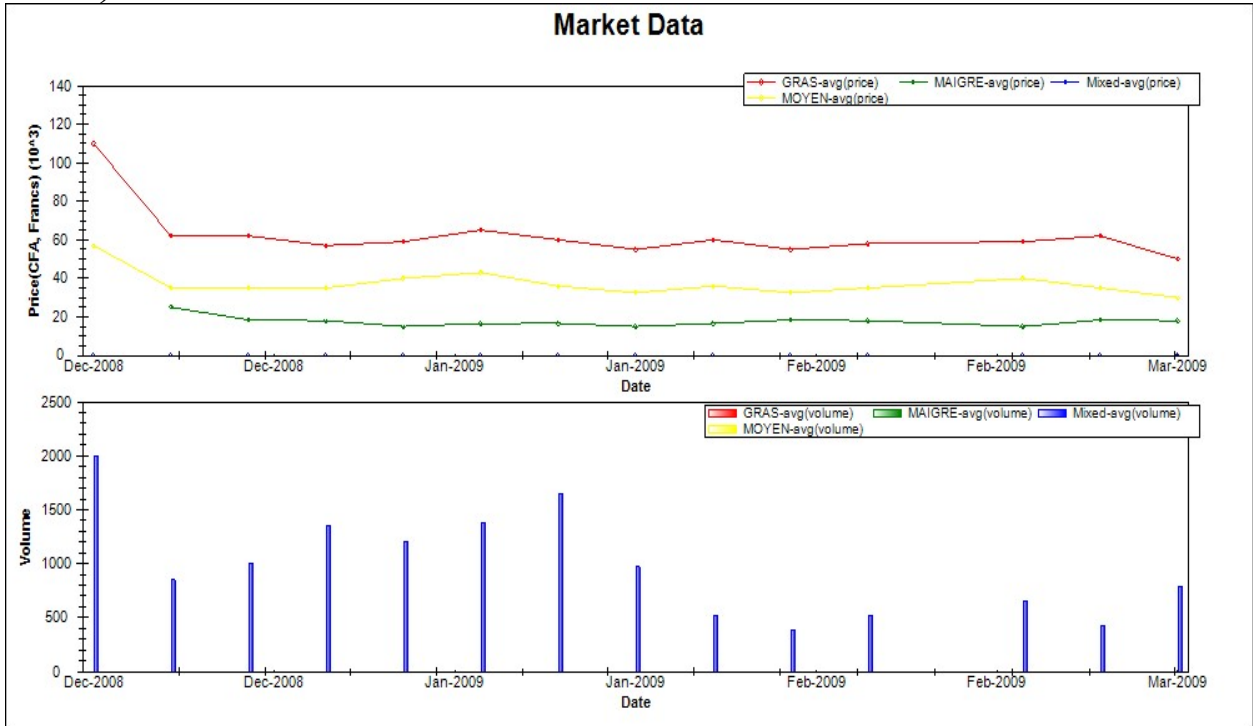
Market Data

GRAS-avg(price)
MAIGRE-avg(price)
Mixed-avg(price)
MOYEN-avg(price)

Price(CFA, Francs) (10^3)

140
120
100
80
60
40
20
0

Dec-2008
Dec-2008
Jan-2009
Jan-2009
Feb-2009
Feb-2009
Mar-2009

Date

GRAS-avg(volume)
MAIGRE-avg(volume)
Mixed-avg(volume)
MOYEN-avg(volume)

Volume

2500
2000
1500
1000
500
0

Dec-2008
Dec-2008
Jan-2009
Jan-2009
Feb-2009
Feb-2009
Mar-2009

Date